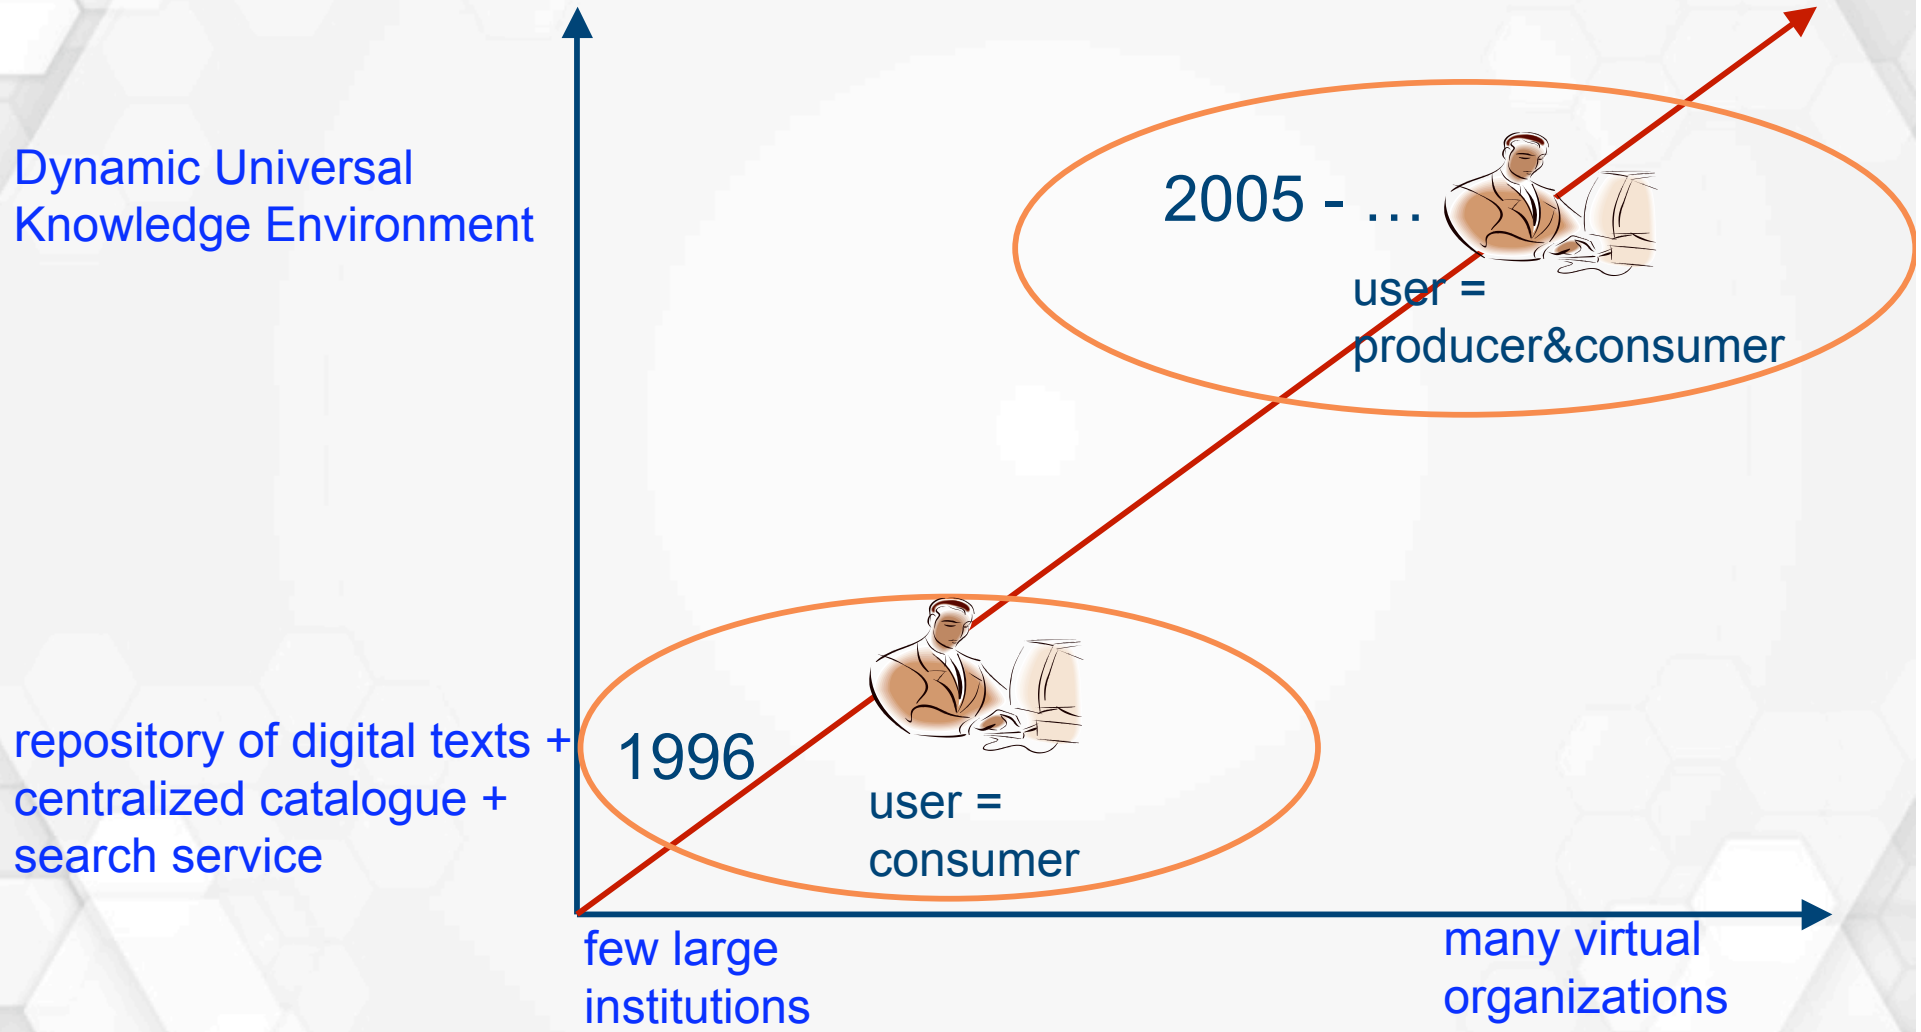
Dynamic Universal Knowledge Environment

2005 - …

user = producer&consumer

repository of digital texts + centralized catalogue + search service

1996

user = consumer

few large institutions

many virtual organizations